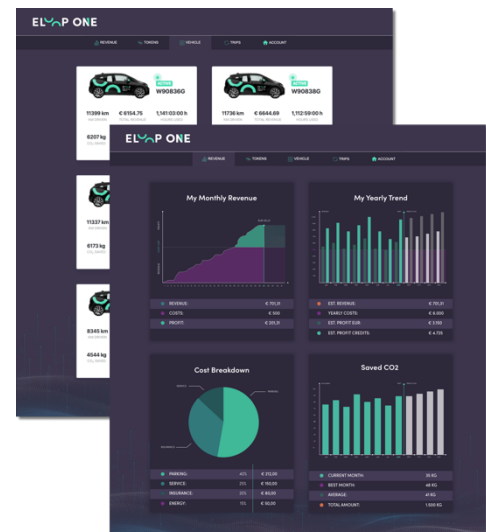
EL P ONE

REVENUE TOKENS VEHICLE TRIPS ACCOUNT

ACTIVE
W90836G

11399 km
€ 6154.75
1,141:03:00 h

6207 kg

ACTIVE
W90836G

11736 km
€ 6644.69
1,112:59:00 h

11337 km

6173 kg

8345 km

4044 kg

EL P ONE

REVENUE TOKENS VEHICLE TRIPS ACCOUNT

My Monthly Revenue

| REVENUE: | € 751,11 |
|---|---|
| COSTS: | € 500 |
| PROFIT: | € 251,11 |

My Yearly Trend

| EST. REVENUE: | € 751,11 |
|---|---|
| YEARLY COSTS: | € 6,000 |
| EST. PROFIT EUR: | € 2,150 |
| EST. PROFIT CREDITS: | € 4,735 |

Cost Breakdown

| PARKING: | 40% | € 370,00 |
|---|---|---|
| SERVICE: | 35% | € 160,00 |
| INSURANCE: | 15% | € 80,00 |
| ENERGY: | 10% | € 50,00 |

Saved CO2

| CURRENT MONTH: | 35 KG |
|---|---|
| BEST MONTH: | 48 KG |
| AVERAGE: | 41 KG |
| TOTAL AMOUNT: | 1.000 KG |